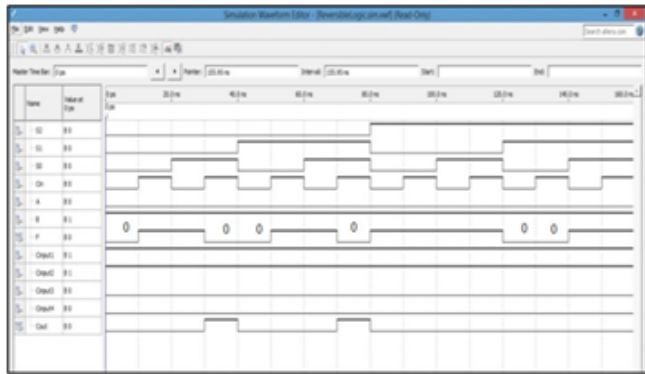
Simulation Waveform Editor - [ReversibleLogic.sim.vwf (Read-Only)]

File Edit View Help

Master Time Bar: 0 ps
Pointer: 155.65 ns
Interval: 155.65 ns
Start:
End:

| Name | Value at 0 ps |
|---|---|
| S2 | B 0 |
| S1 | B 0 |
| S0 | B 0 |
| Cin | B 0 |
| A | B 0 |
| B | B 1 |
| F | B 0 |
| Output1 | B 1 |
| Output2 | B 1 |
| Output3 | B 1 |
| Output4 | B 0 |
| Cout | B 0 |

0 ps
20.0 ns
40.0 ns
60.0 ns
80.0 ns
100.0 ns
120.0 ns
140.0 ns
160.0 ns

0 0 0 0 0 0